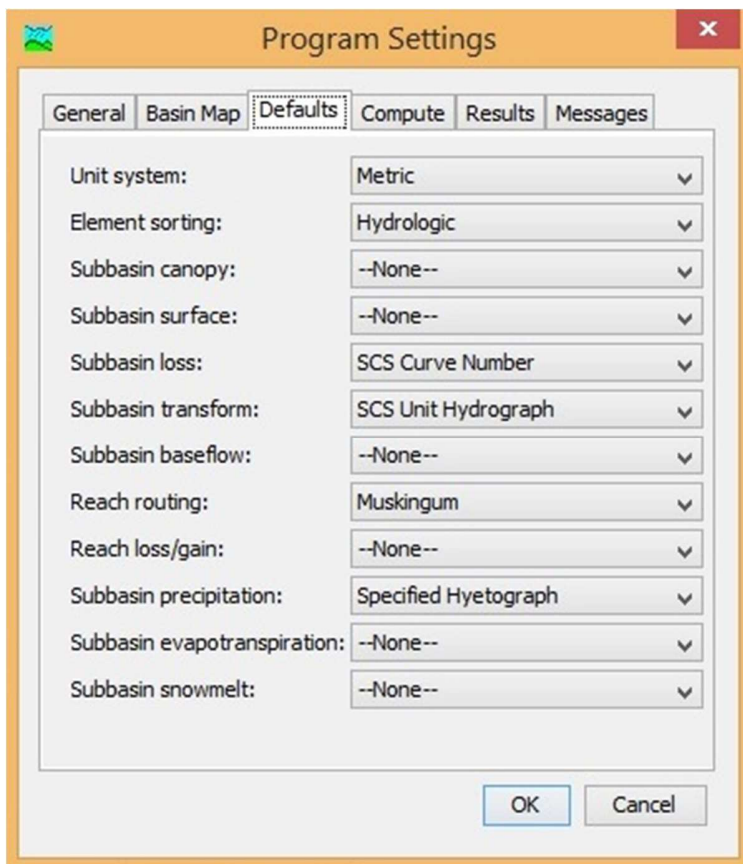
Program Settings

General | Basin Map | Defaults | Compute | Results | Messages

Unit system: Metric
Element sorting: Hydrologic
Subbasin canopy: --None--
Subbasin surface: --None--
Subbasin loss: SCS Curve Number
Subbasin transform: SCS Unit Hydrograph
Subbasin baseflow: --None--
Reach routing: Muskingum
Reach loss/gain: --None--
Subbasin precipitation: Specified Hyetograph
Subbasin evapotranspiration: --None--
Subbasin snowmelt: --None--

OK Cancel